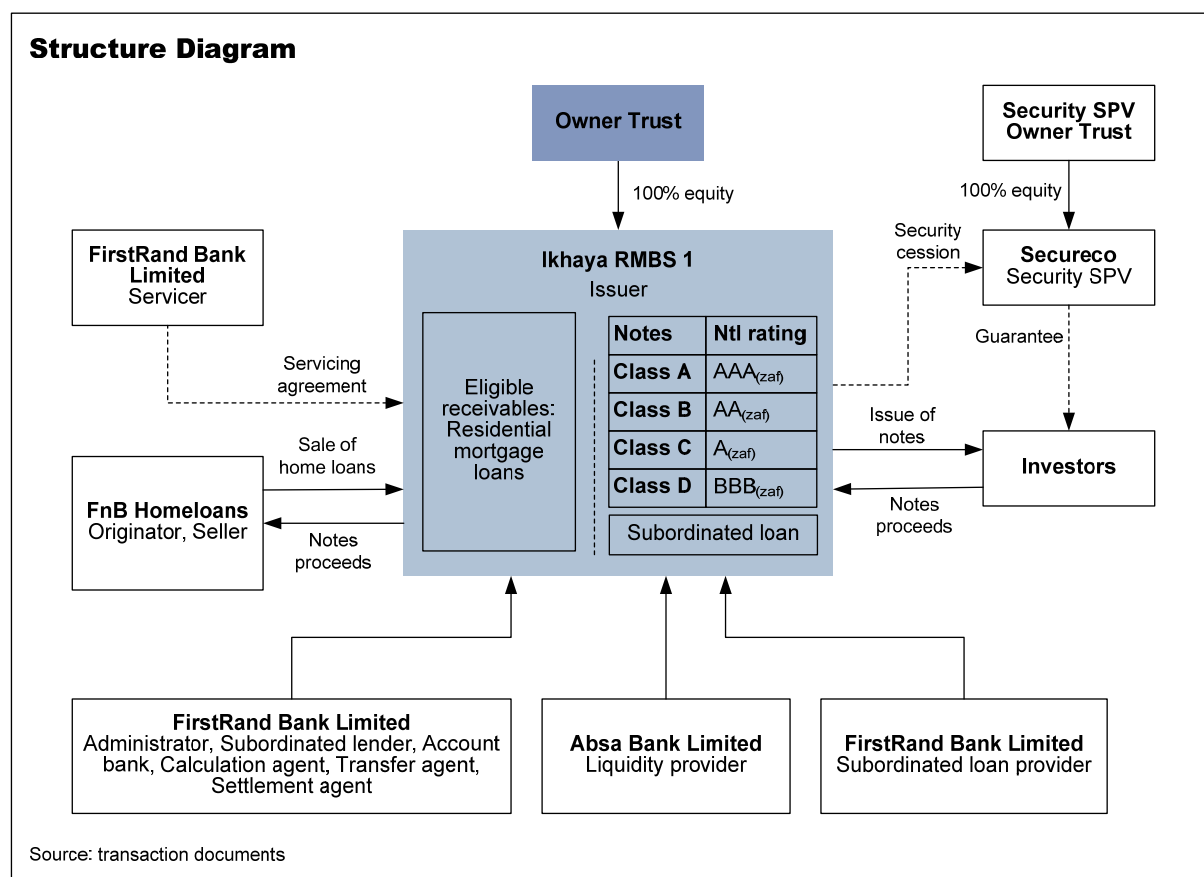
Structure Diagram

Owner Trust

100% equity

Security SPV Owner Trust

100% equity

FirstRand Bank Limited
Servicer

Ikhaya RMBS 1
Issuer

Security cession

Secureco
Security SPV

Guarantee

Servicing agreement

Eligible receivables: Residential mortgage loans

| Notes | Ntl rating |
|---|---|
| Class A | AAA$_{(zaf)}$ |
| Class B | AA$_{(zaf)}$ |
| Class C | A$_{(zaf)}$ |
| Class D | BBB$_{(zaf)}$ |

Subordinated loan

Sale of home loans

FnB Homeloans
Originator, Seller

Notes proceeds

Issue of notes

Investors

Notes proceeds

FirstRand Bank Limited
Administrator, Subordinated lender, Account bank, Calculation agent, Transfer agent, Settlement agent

Absa Bank Limited
Liquidity provider

FirstRand Bank Limited
Subordinated loan provider

Source: transaction documents